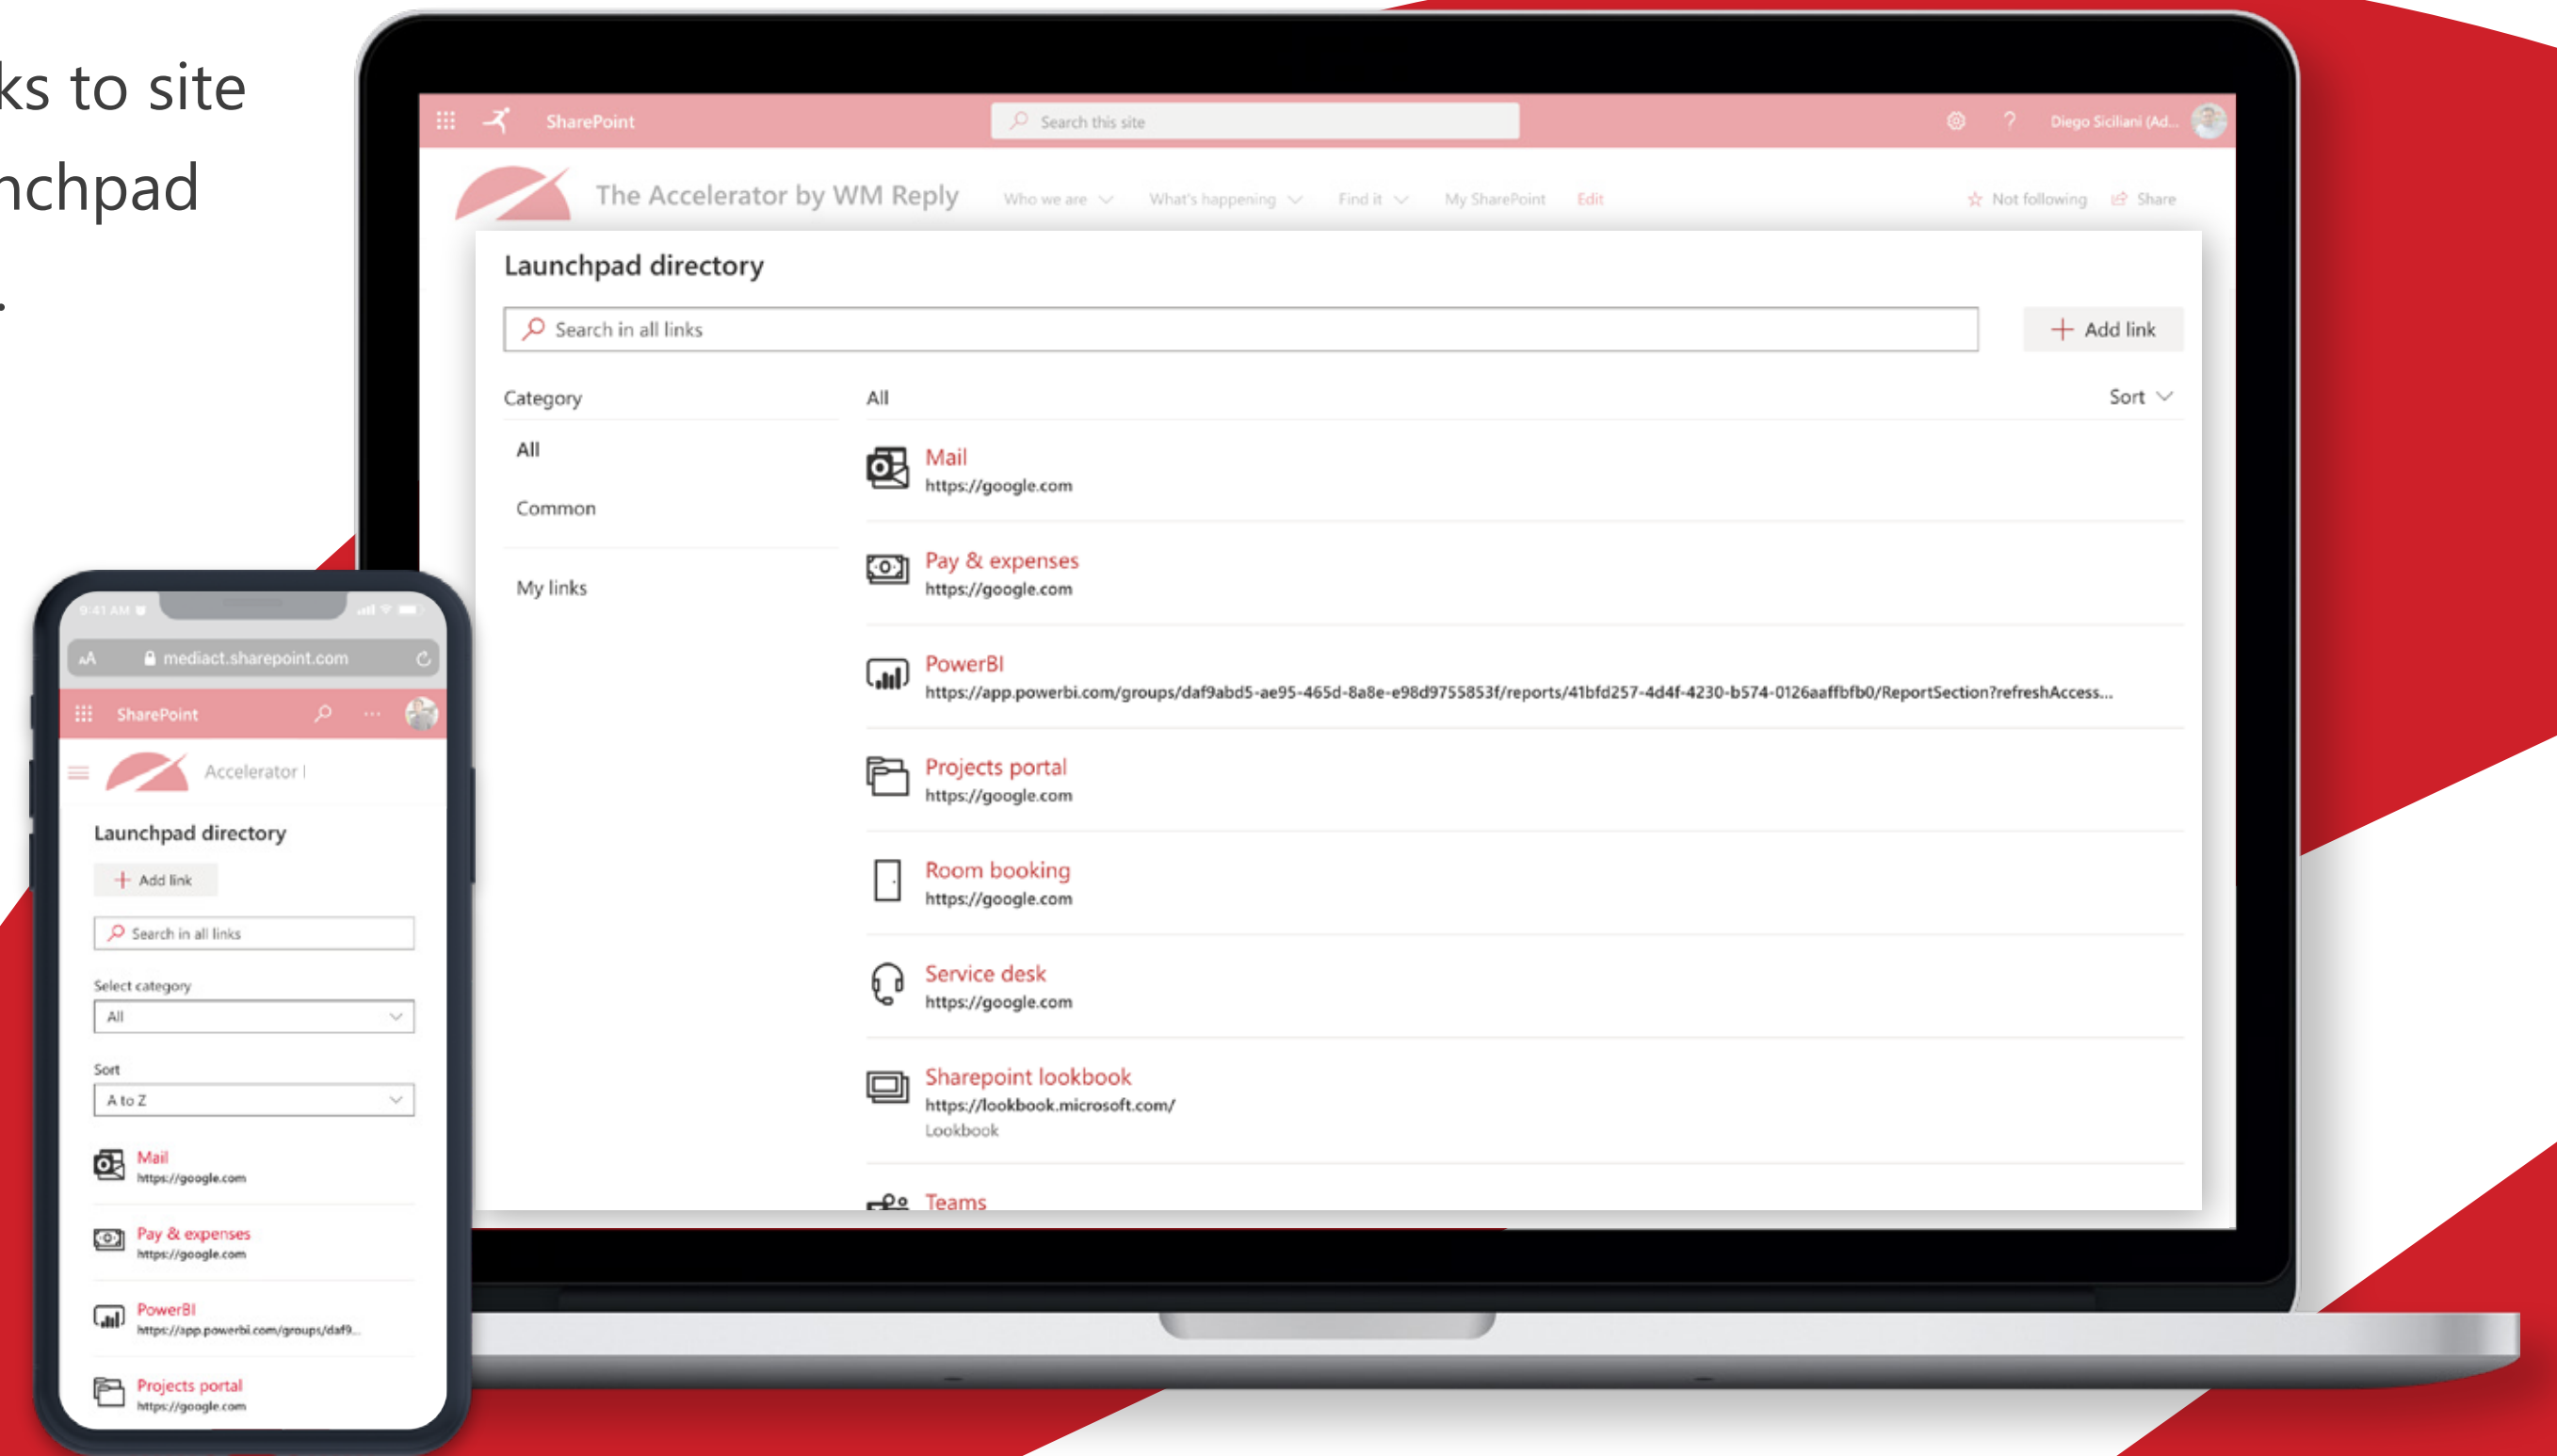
ks to site
nchpad

SharePoint
Search this site
Diego Siciliani (Ad...

The Accelerator by WM Reply
Who we are
What's happening
Find it
My SharePoint
Edit
Not following
Share

Launchpad directory
Search in all links
Add link

Category
All
Common
My links

All
Sort

Mail
https://google.com

Pay & expenses
https://google.com

PowerBI
https://app.powerbi.com/groups/daf9abd5-ae95-465d-8a8e-e98d9755853f/reports/41bfd257-4d4f-4230-b574-0126aaffbfb0/ReportSection?refreshAccess...

Projects portal
https://google.com

Room booking
https://google.com

Service desk
https://google.com

Sharepoint lookbook
https://lookbook.microsoft.com/
Lookbook

Teams

9:41 AM
AA mediact.sharepoint.com
SharePoint
Accelerator I
Launchpad directory
Add link
Search in all links
Select category
All
Sort
A to Z
Mail
https://google.com
Pay & expenses
https://google.com
PowerBI
https://app.powerbi.com/groups/daf9...
Projects portal
https://google.com